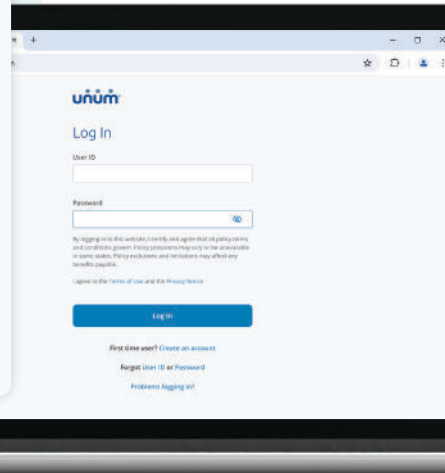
unum

Log In

User ID

Password

By logging in to this website, I certify and agree that all policy terms and conditions govern. Policy provisions may vary or be unavailable in some states. Policy exclusions and limitations may affect any benefits payable.

I agree to the Terms of Use and the Privacy Notice

Log In

First time user? Create an account

Forgot User ID or Password

Problems logging in?